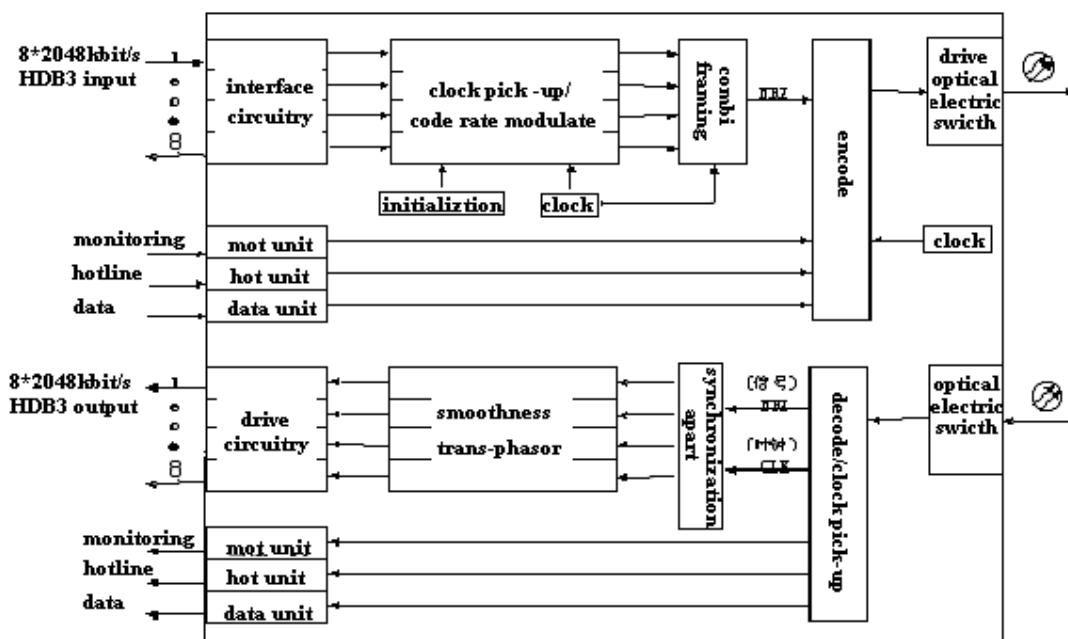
8*2048kbit/s HDB3 input

1

8

interface circuitry

clock pick -up/ code rate modulate

combi framing

NRZ

encode

drive optical electric swicth

initializtion

clock

monitoring

mot unit

hotline

hot unit

data

data unit

clock

8*2048kbit/s HDB3 output

1

8

drive circuitry

smoothness trans-phasor

synchronization apart

(信号) NRZ

(时钟) CLK

decode/clock pick-up

optical electric swicth

monitoring

mot unit

hotline

hot unit

data

data unit